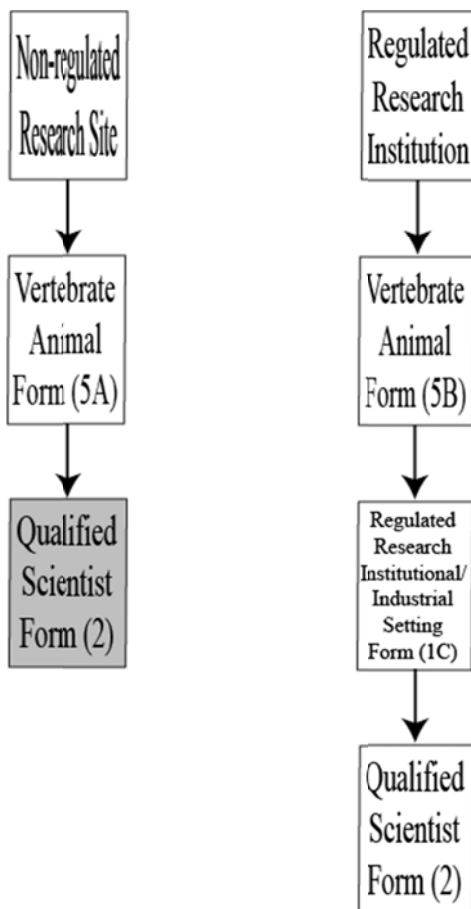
Non-regulated Research Site

Vertebrate Animal Form (5A)

Qualified Scientist Form (2)

Regulated Research Institution

Vertebrate Animal Form (5B)

Regulated Research Institutional/ Industrial Setting Form (1C)

Qualified Scientist Form (2)